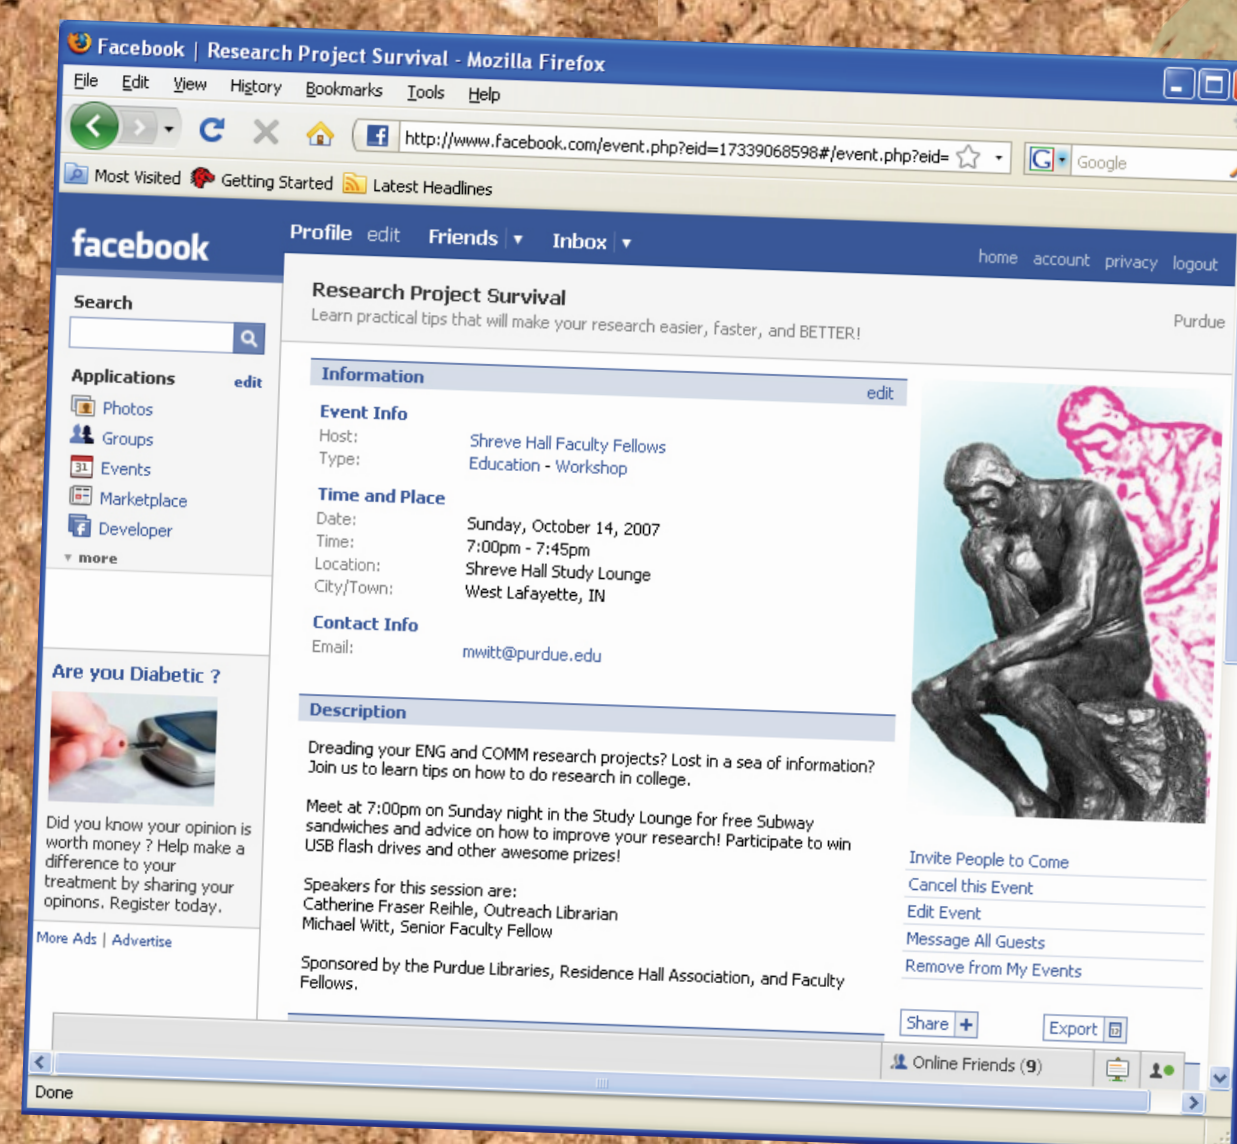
Facebook | Research Project Survival - Mozilla Firefox

File Edit View History Bookmarks Tools Help

http://www.facebook.com/event.php?eid=17339068598#/event.php?eid=

Google

Most Visited Getting Started Latest Headlines

facebook

Profile edit Friends Inbox

home account privacy logout

Search

Applications edit

Photos
Groups
Events
Marketplace
Developer
more

Are you Diabetic ?

Did you know your opinion is worth money ? Help make a difference to your treatment by sharing your opinons. Register today.

More Ads | Advertise

Research Project Survival

Learn practical tips that will make your research easier, faster, and BETTER!

Purdue

Information edit

Event Info

Host: Shreve Hall Faculty Fellows
Type: Education - Workshop

Time and Place

Date: Sunday, October 14, 2007
Time: 7:00pm - 7:45pm
Location: Shreve Hall Study Lounge
City/Town: West Lafayette, IN

Contact Info

Email: mwitt@purdue.edu

Description

Dreading your ENG and COMM research projects? Lost in a sea of information? Join us to learn tips on how to do research in college.

Meet at 7:00pm on Sunday night in the Study Lounge for free Subway sandwiches and advice on how to improve your research! Participate to win USB flash drives and other awesome prizes!

Speakers for this session are:
Catherine Fraser Reihle, Outreach Librarian
Michael Witt, Senior Faculty Fellow

Sponsored by the Purdue Libraries, Residence Hall Association, and Faculty Fellows.

Invite People to Come
Cancel this Event
Edit Event
Message All Guests
Remove from My Events

Share

Export

Online Friends (9)

Done